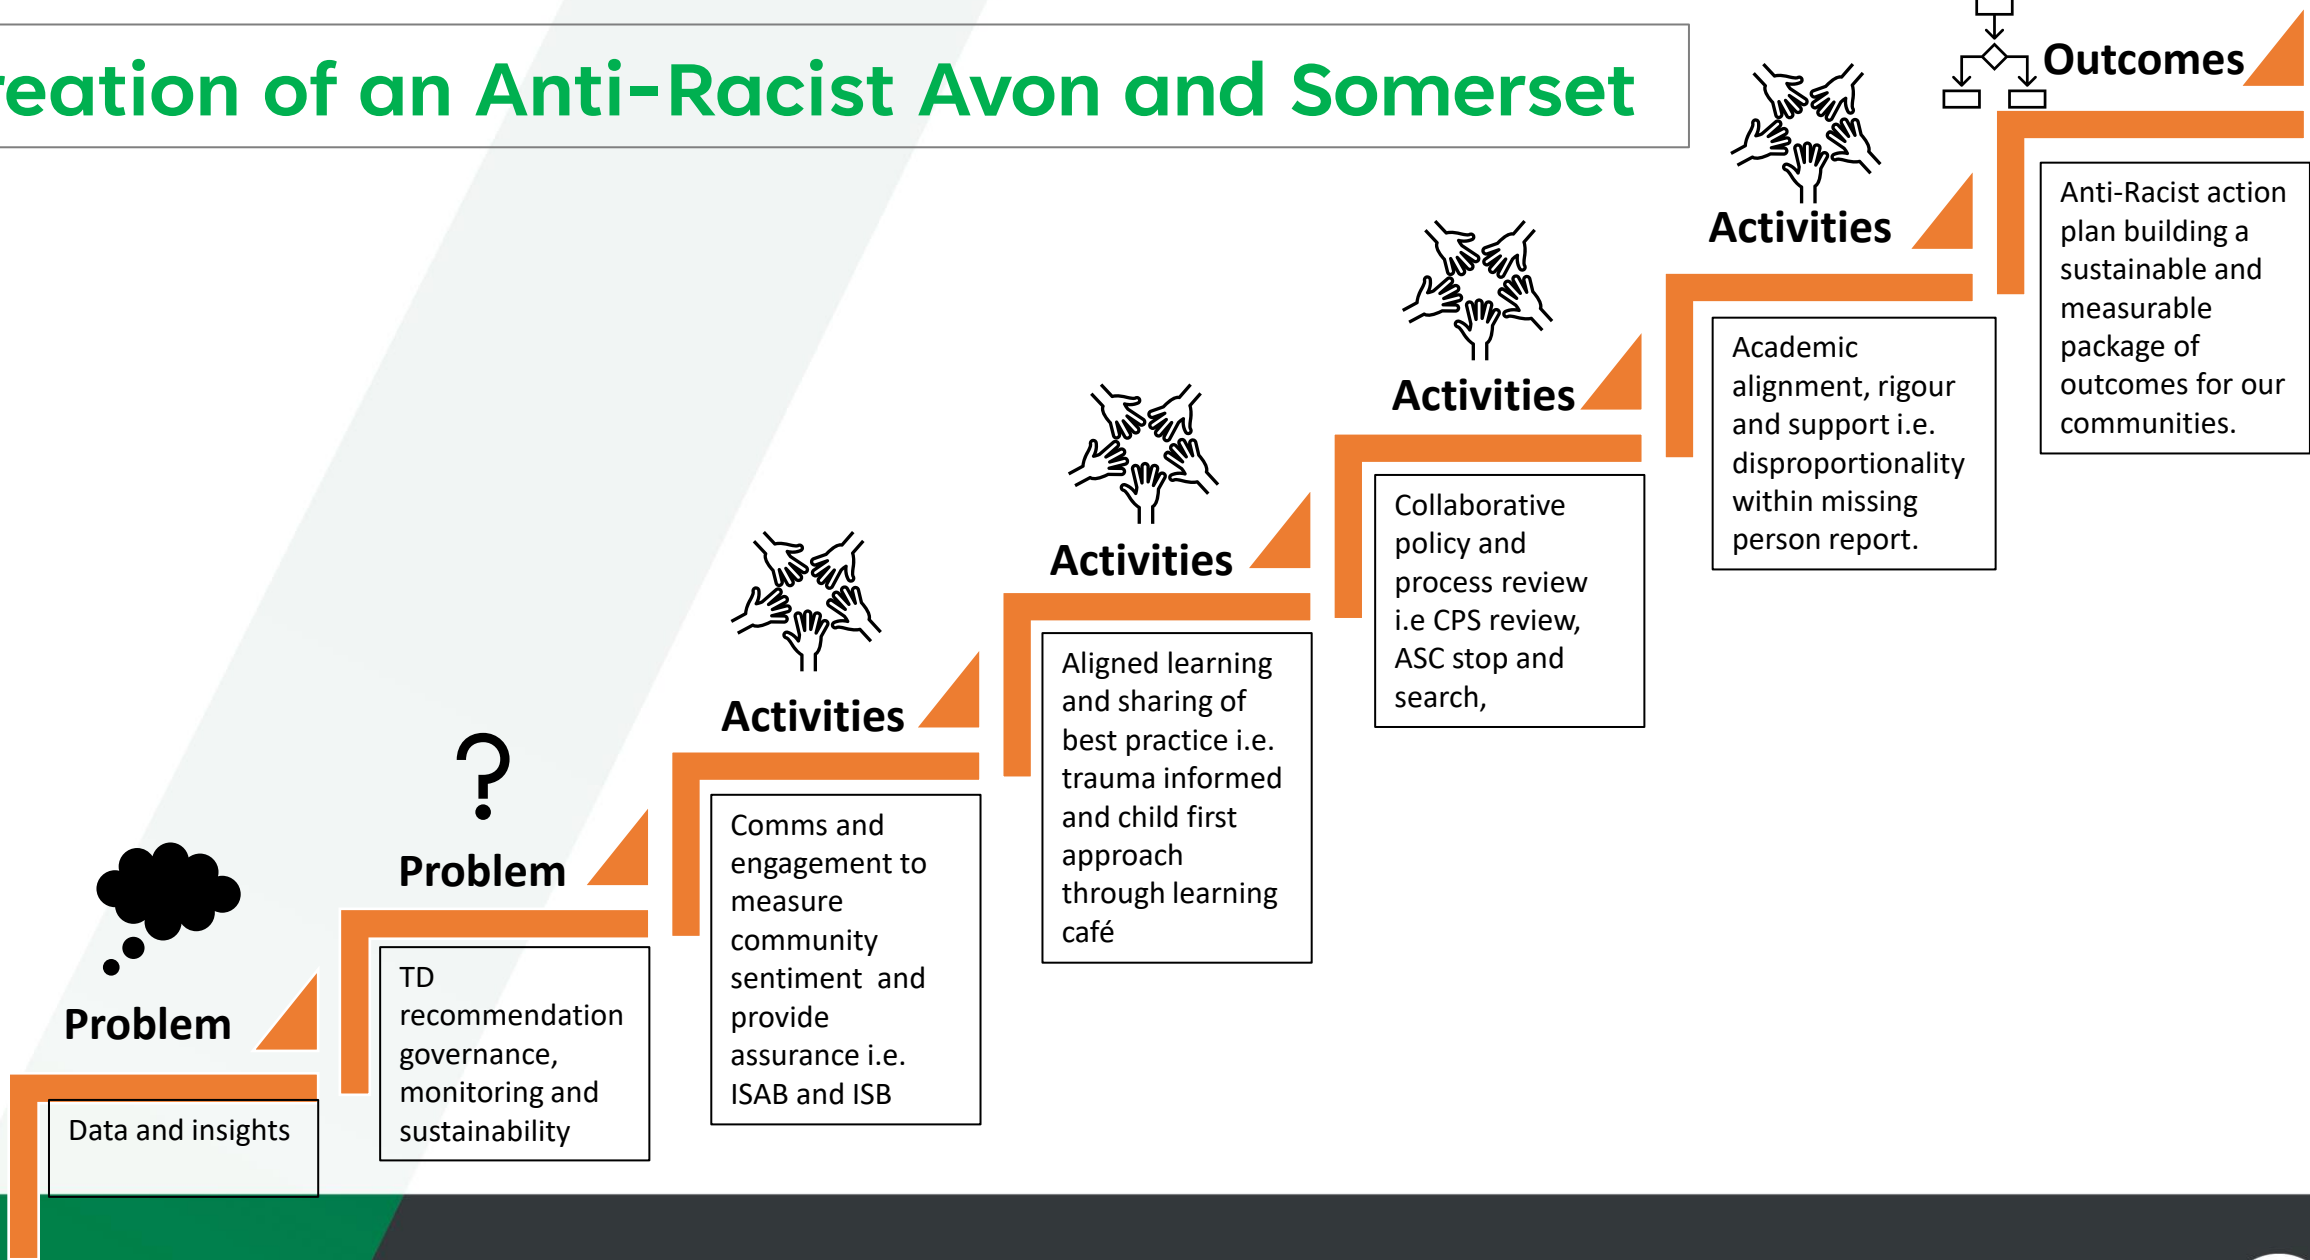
reation of an Anti-Racist Avon and Somerset

Problem

Data and insights

?

Problem

TD recommendation governance, monitoring and sustainability

Activities

Comms and engagement to measure community sentiment and provide assurance i.e. ISAB and ISB

Activities

Aligned learning and sharing of best practice i.e. trauma informed and child first approach through learning café

Activities

Collaborative policy and process review i.e CPS review, ASC stop and search,

Activities

Academic alignment, rigour and support i.e. disproportionality within missing person report.

Outcomes

Anti-Racist action plan building a sustainable and measurable package of outcomes for our communities.